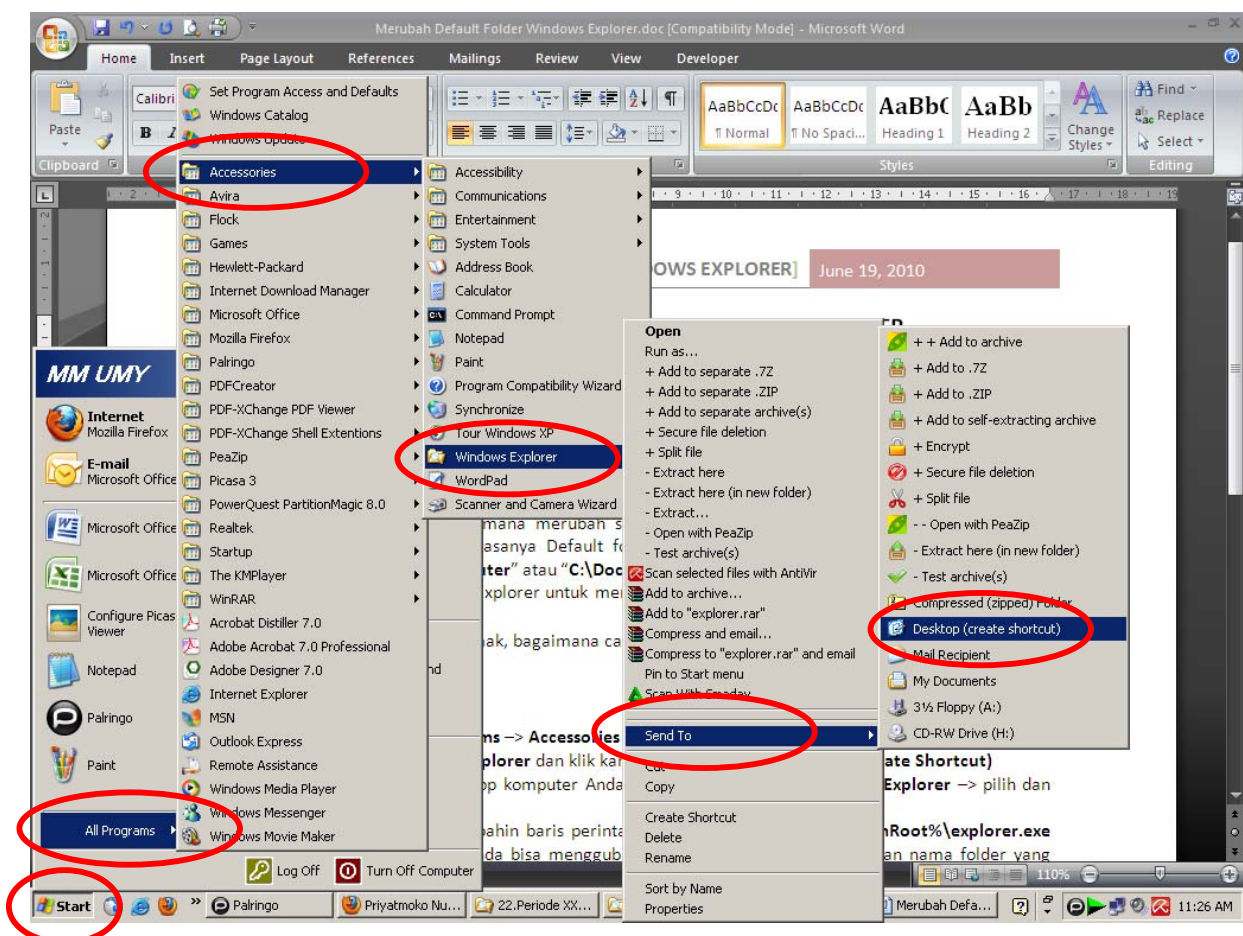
Merubah Default Folder Windows Explorer.doc [Compatibility Mode] - Microsoft Word

Home Insert Page Layout References Mailings Review View Developer

Paste
Clipboard
Calibri
B I

AaBbCcDc ¶ Normal
AaBbCcDc ¶ No Spaci...
AaBbC Heading 1
AaBb Heading 2
Change Styles
Styles

Find
Replace
Select
Editing

Set Program Access and Defaults
Windows Catalog
Windows Update
Accessories
Avira
Flock
Games
Hewlett-Packard
Internet Download Manager
Microsoft Office
Mozilla Firefox
Palringo
PDFCreator
PDF-XChange PDF Viewer
PDF-XChange Shell Extentions
PeaZip
Picasa 3
PowerQuest PartitionMagic 8.0
Realtek
Startup
The KMPlayer
WinRAR
Acrobat Distiller 7.0
Adobe Acrobat 7.0 Professional
Adobe Designer 7.0
Internet Explorer
MSN
Outlook Express
Remote Assistance
Windows Media Player
Windows Messenger
Windows Movie Maker

Accessibility
Communications
Entertainment
System Tools
Address Book
Calculator
Command Prompt
Notepad
Paint
Program Compatibility Wizard
Synchronize
Tour Windows XP
Windows Explorer
WordPad
Scanner and Camera Wizard

Open
Run as...
+ Add to separate .7Z
+ Add to separate .ZIP
+ Add to separate archive(s)
+ Secure file deletion
+ Split file
- Extract here
- Extract here (in new folder)
- Extract...
- Open with PeaZip
- Test archive(s)
Scan selected files with AntiVir
Add to archive...
Add to "explorer.rar"
Compress and email...
Compress to "explorer.rar" and email
Pin to Start menu
Scan With Spyday
Send To
Cut
Copy
Create Shortcut
Delete
Rename
Sort by Name
Properties

+ + Add to archive
+ Add to .7Z
+ Add to .ZIP
+ Add to self-extracting archive
+ Encrypt
+ Secure file deletion
+ Split file
- - Open with PeaZip
- Extract here (in new folder)
- Test archive(s)
Compressed (zipped) Folder
Desktop (create shortcut)
Mail Recipient
My Documents
3½ Floppy (A:)
CD-RW Drive (H:)

OWS EXPLORER] June 19, 2010

ER

mana merubah s
asanya Default fo
uter" atau "C:\Doc
xplorer untuk men

ak, bagaimana ca

nd

ms –> Accessories
lorer dan klik kan
p komputer Anda
ate Shortcut)
Explorer –> pilih dan
bahin baris perinta
nRoot%\explorer.exe
da bisa menggub
an nama folder yang

MM UMY
Internet Mozilla Firefox
E-mail Microsoft Office
Microsoft Office
Microsoft Office
Configure Picasa Viewer
Notepad
Palringo
Paint
All Programs
Log Off
Turn Off Computer

Start
Palringo
Priyatmoko Nu...
22.Periode XX...
Merubah Defa...
110%
11:26 AM